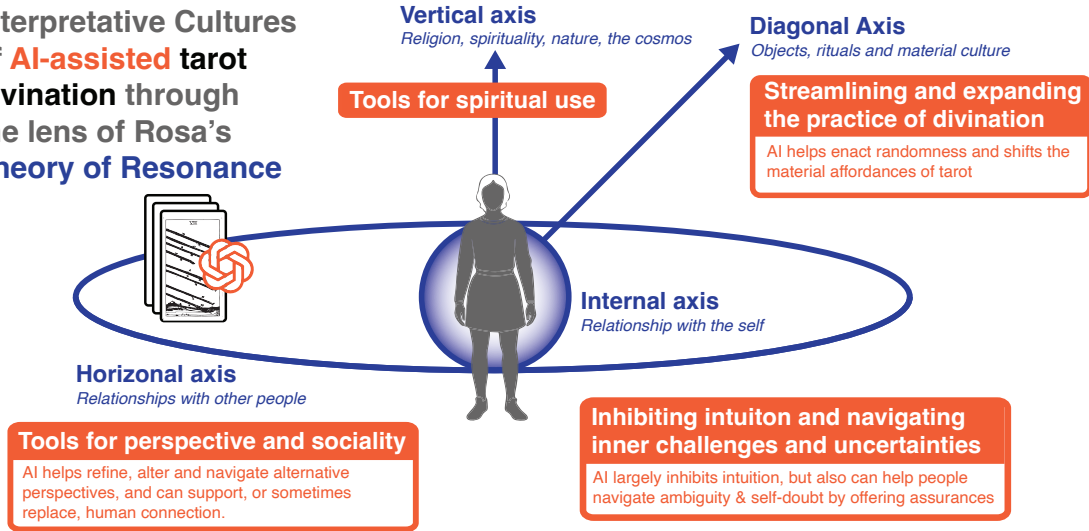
terpretative Cultures
f AI-assisted tarot
vination through
e lens of Rosa's
heory of Resonance

Vertical axis
Religion, spirituality, nature, the cosmos

Tools for spiritual use

Diagonal Axis
Objects, rituals and material culture

Streamlining and expanding the practice of divination
AI helps enact randomness and shifts the material affordances of tarot

Internal axis
Relationship with the self

Horizonal axis
Relationships with other people

Tools for perspective and sociality
AI helps refine, alter and navigate alternative perspectives, and can support, or sometimes replace, human connection.

Inhibiting intuiton and navigating inner challenges and uncertainties
AI largely inhibits intuition, but also can help people navigate ambiguity & self-doubt by offering assurances